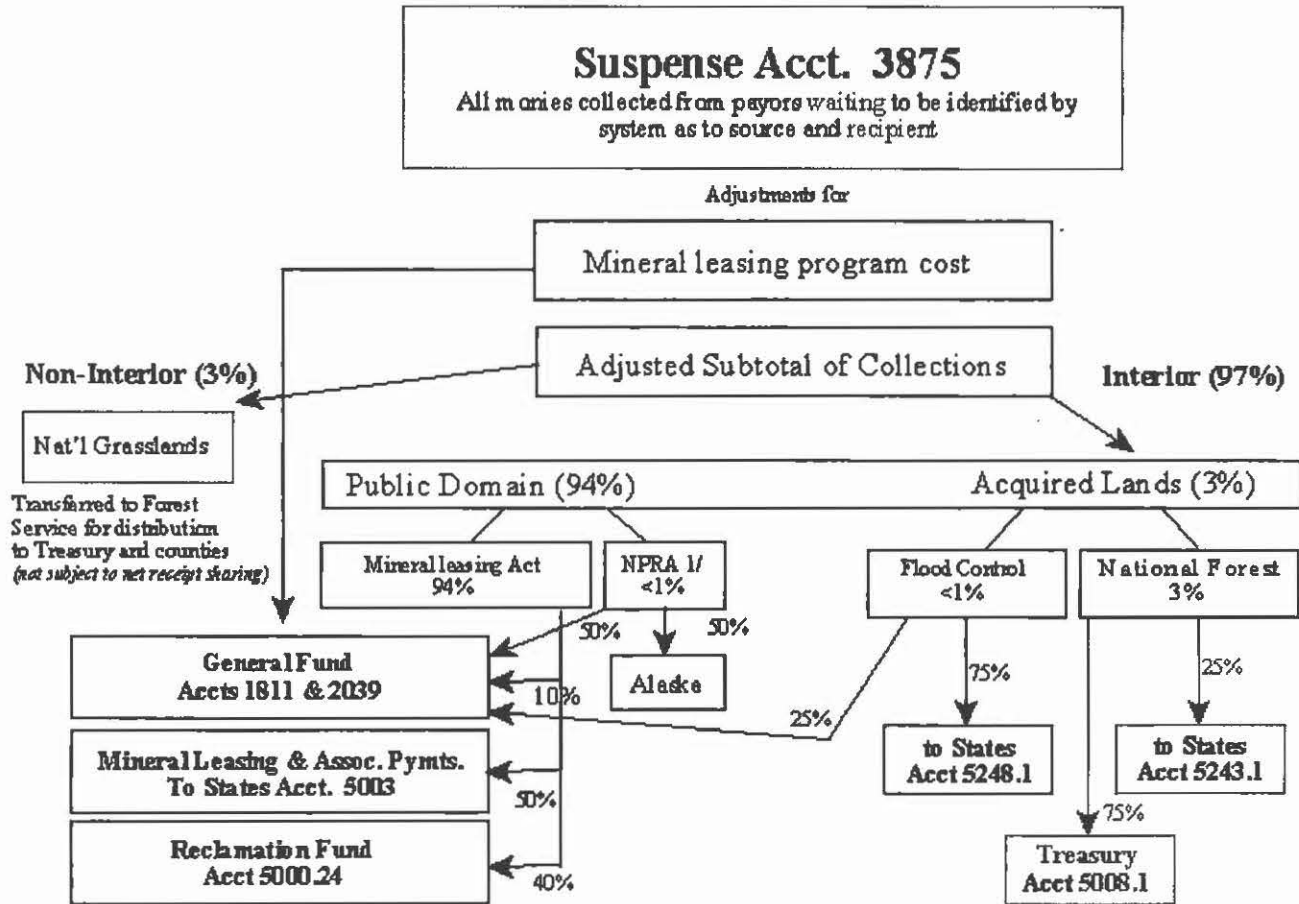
Suspense Acct. 3875
All monies collected from payors waiting to be identified by system as to source and recipient

Adjustments for

Mineral leasing program cost

Adjusted Subtotal of Collections

Non-Interior (3%)

Interior (97%)

Nat'l Grasslands

Transferred to Forest Service for distribution to Treasury and counties (not subject to net receipt sharing)

Public Domain (94%)

Acquired Lands (3%)

Mineral leasing Act 94%

NPRA 1/ <1%

Flood Control <1%

National Forest 3%

50%

50%

General Fund Accts 1811 & 2039

10%

Alaska

75%

25%

25%

Mineral Leasing & Assoc. Pymts. To States Acct. 5003

50%

to States Acct 5248.1

to States Acct 5243.1

75%

Reclamation Fund Acct 5000.24

40%

Treasury Acct 5008.1